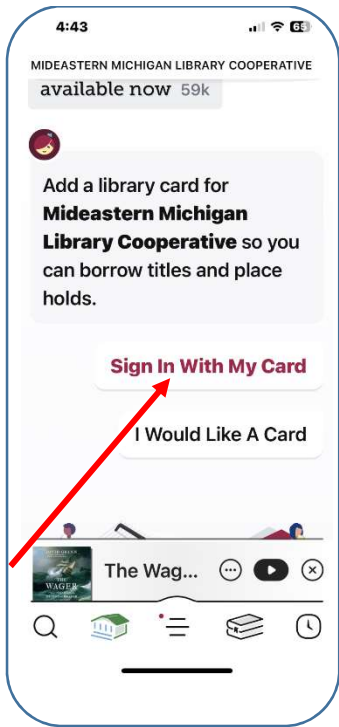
4:43

65

MIDEASTERN MICHIGAN LIBRARY COOPERATIVE

available now 59k

Add a library card for **Mideastern Michigan Library Cooperative** so you can borrow titles and place holds.

Sign In With My Card

I Would Like A Card

THE WAGER

The Wag...